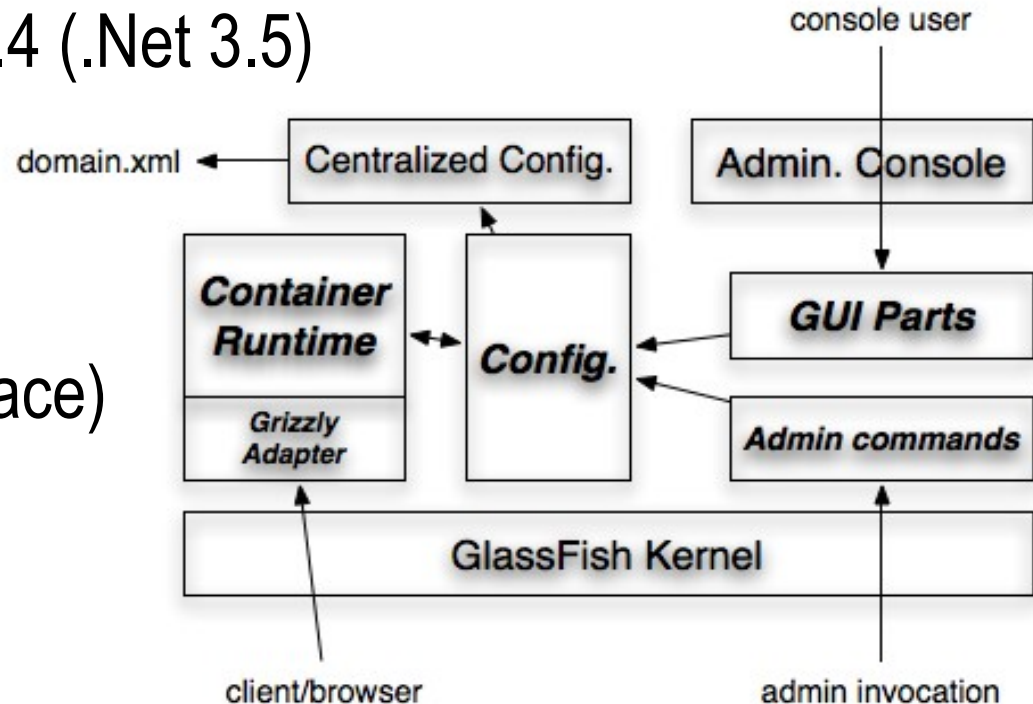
.4 (.Net 3.5)

ace)

console user

domain.xml

Centralized Config.

Admin. Console

Container Runtime

Grizzly Adapter

Config.

GUI Parts

Admin commands

GlassFish Kernel

client/browser

admin invocation